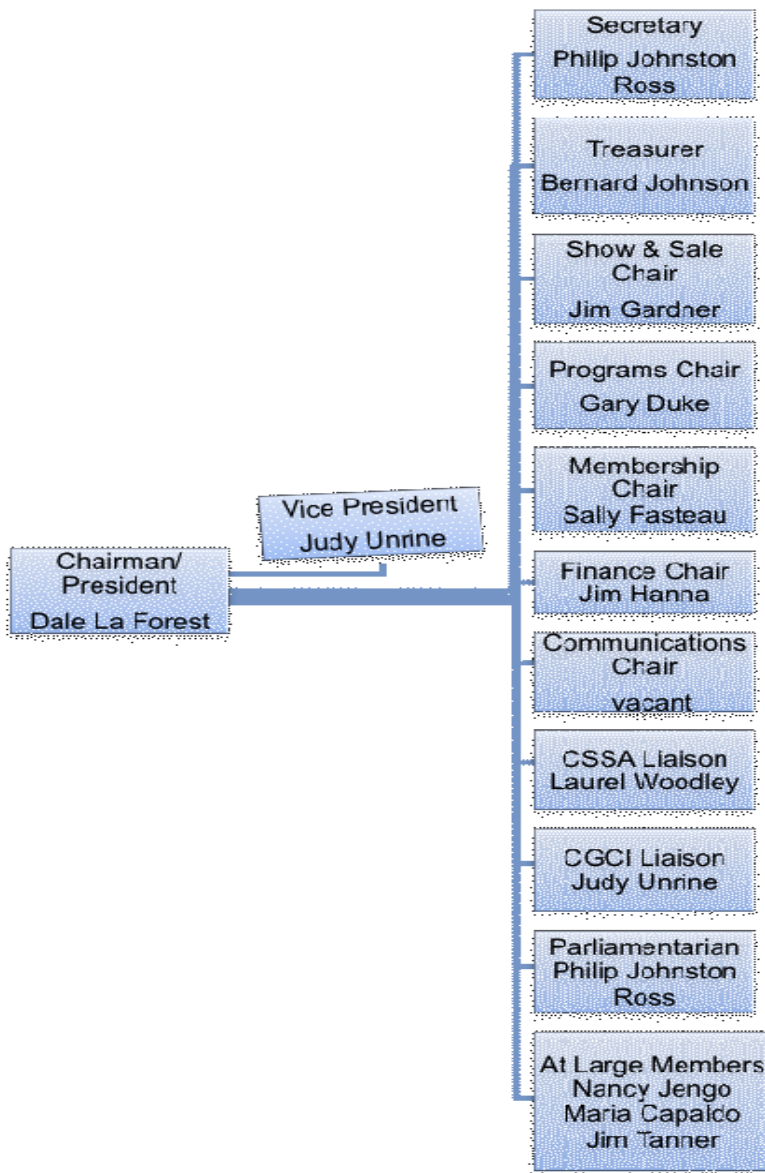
Chairman/ President
Dale La Forest

Vice President
Judy Unrine

Secretary
Philip Johnston Ross

Treasurer
Bernard Johnson

Show & Sale Chair
Jim Gardner

Programs Chair
Gary Duke

Membership Chair
Sally Fasteau

Finance Chair
Jim Hanna

Communications Chair
vacant

CSSA Liaison
Laurel Woodley

CGCI Liaison
Judy Unrine

Parliamentarian
Philip Johnston Ross

At Large Members
Nancy Jengo
Maria Capaldo
Jim Tanner